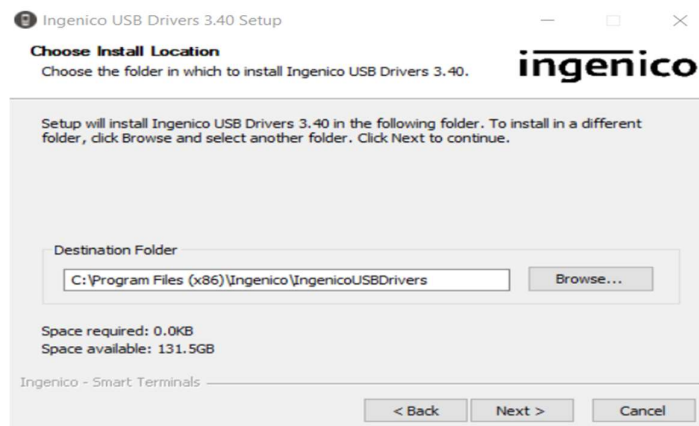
Ingenico USB Drivers 3.40 Setup

Choose Install Location
Choose the folder in which to install Ingenico USB Drivers 3.40.

ingenico

Setup will install Ingenico USB Drivers 3.40 in the following folder. To install in a different folder, click Browse and select another folder. Click Next to continue.

Destination Folder

C:\Program Files (x86)\Ingenico\IngenicoUSBDrivers

Browse...

Space required: 0.0KB
Space available: 131.5GB

Ingenico - Smart Terminals

< Back
Next >
Cancel